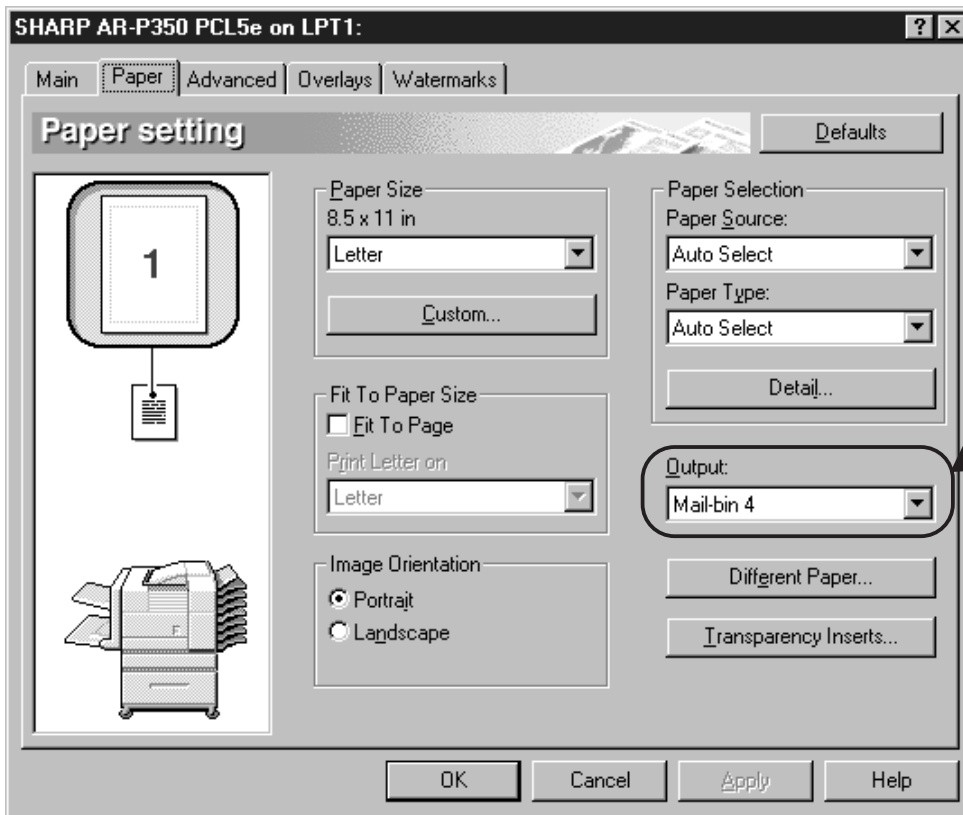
SHARP AR-P350 PCL5e on LPT1:

Main | Paper | Advanced | Overlays | Watermarks

Paper setting

Defaults

1

Paper Size
8.5 x 11 in
Letter
Custom...

Fit To Paper Size
Fit To Page
Print Letter on
Letter

Image Orientation
Portrait
Landscape

Paper Selection
Paper Source:
Auto Select
Paper Type:
Auto Select
Detail...

Output:
Mail-bin 4

Different Paper...

Transparency Inserts...

OK | Cancel | Apply | Help